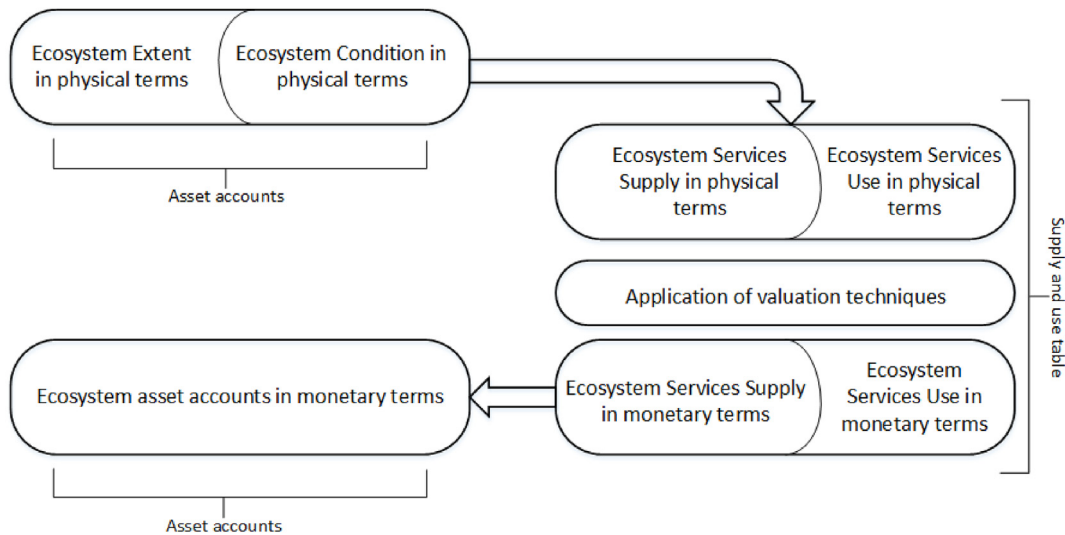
Ecosystem Extent in physical terms

Ecosystem Condition in physical terms

Asset accounts

Ecosystem Services Supply in physical terms

Ecosystem Services Use in physical terms

Application of valuation techniques

Ecosystem Services Supply in monetary terms

Ecosystem Services Use in monetary terms

Supply and use table

Ecosystem asset accounts in monetary terms

Asset accounts